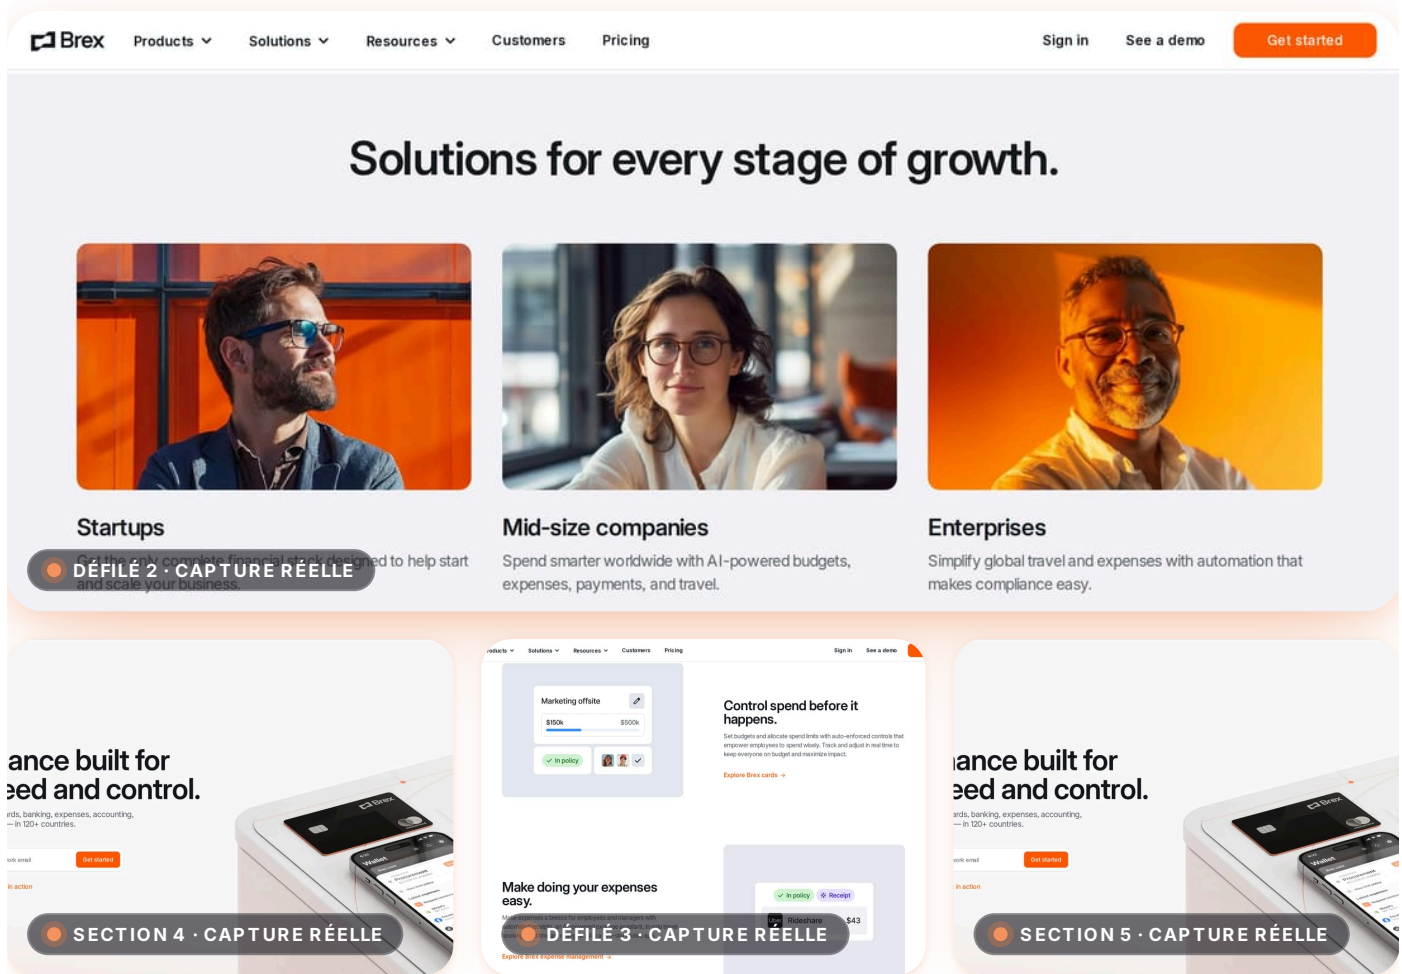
Brex Products Solutions Resources Customers Pricing Sign in See a demo Get started

Solutions for every stage of growth.

Startups

Get the only complete financial stack designed to help start and scale your business.

DÉFILÉ 2 · CAPTURE RÉELLE

Mid-size companies

Spend smarter worldwide with AI-powered budgets, expenses, payments, and travel.

Enterprises

Simplify global travel and expenses with automation that makes compliance easy.

ance built for eed and control.

rds, banking, expenses, accounting, — in 120+ countries.

ork email Get started

in action

SECTION 4 · CAPTURE RÉELLE

roducts Solutions Resources Customers Pricing Sign in See a demo

Marketing offsite

$150k $500k

In policy

Control spend before it happens.

Set budgets and allocate spend limits with auto-enforced controls that empower employees to spend wisely. Track and adjust in real time to keep everyone on budget and maximize impact.

Explore Brex cards →

Make doing your expenses easy.

In policy Receipt

Rideshare $43

Explore Brex expense management →

DÉFILÉ 3 · CAPTURE RÉELLE

ance built for eed and control.

rds, banking, expenses, accounting, — in 120+ countries.

ork email Get started

in action

SECTION 5 · CAPTURE RÉELLE